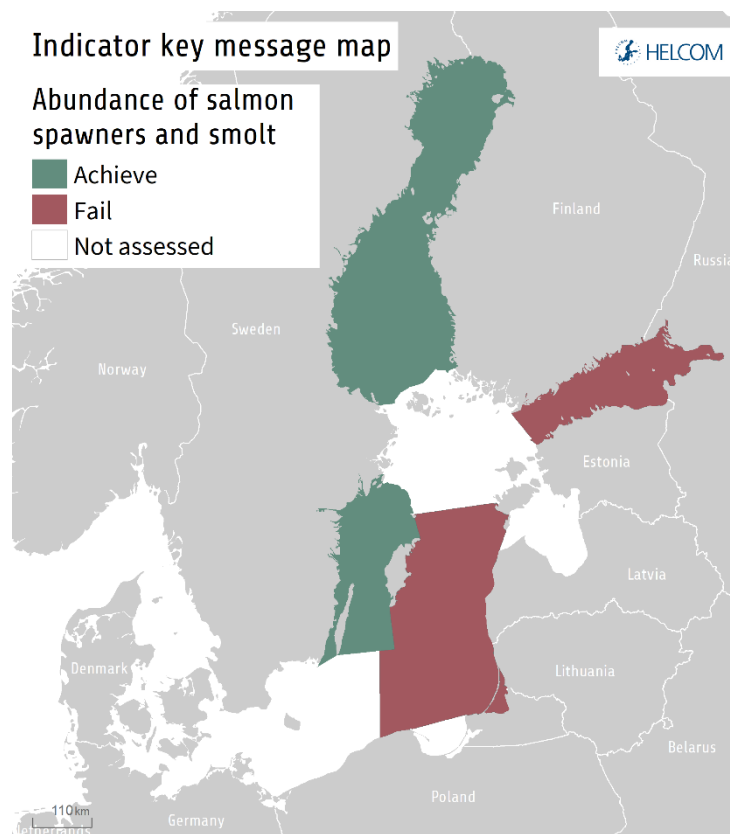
Indicator key message map

HELCOM

Abundance of salmon spawners and smolt

Achieve

Fail

Not assessed

Finland

Russia

Sweden

Norway

Estonia

Latvia

Denmark

Lithuania

Belarus

110 km

Netherlands

Germany

Poland